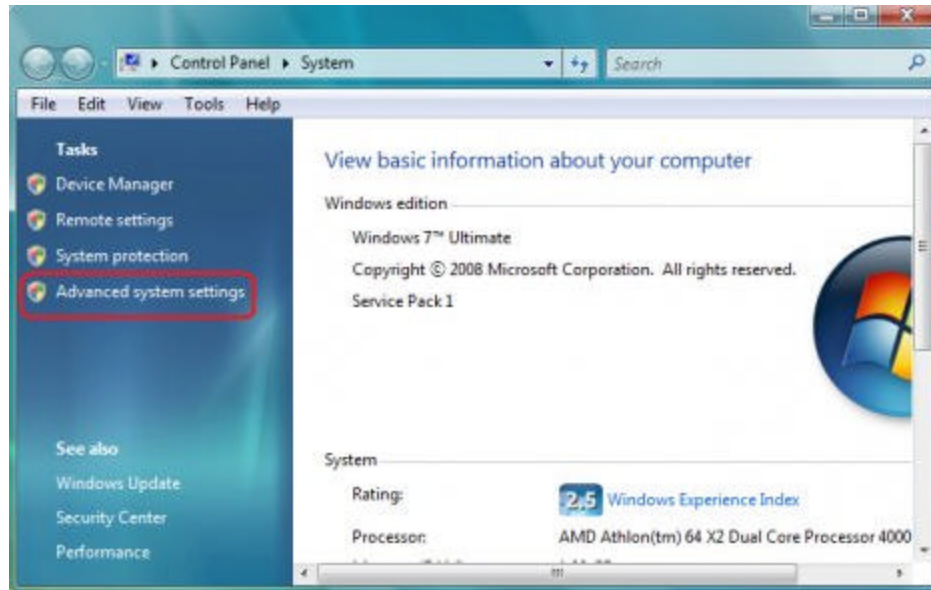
Control Panel ▸ System

Search

File Edit View Tools Help

Tasks

Device Manager

Remote settings

System protection

Advanced system settings

See also

Windows Update

Security Center

Performance

View basic information about your computer

Windows edition

Windows 7™ Ultimate

Copyright © 2008 Microsoft Corporation. All rights reserved.

Service Pack 1

System

Rating:

2.5 Windows Experience Index

Processor:

AMD Athlon(tm) 64 X2 Dual Core Processor 4000

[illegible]